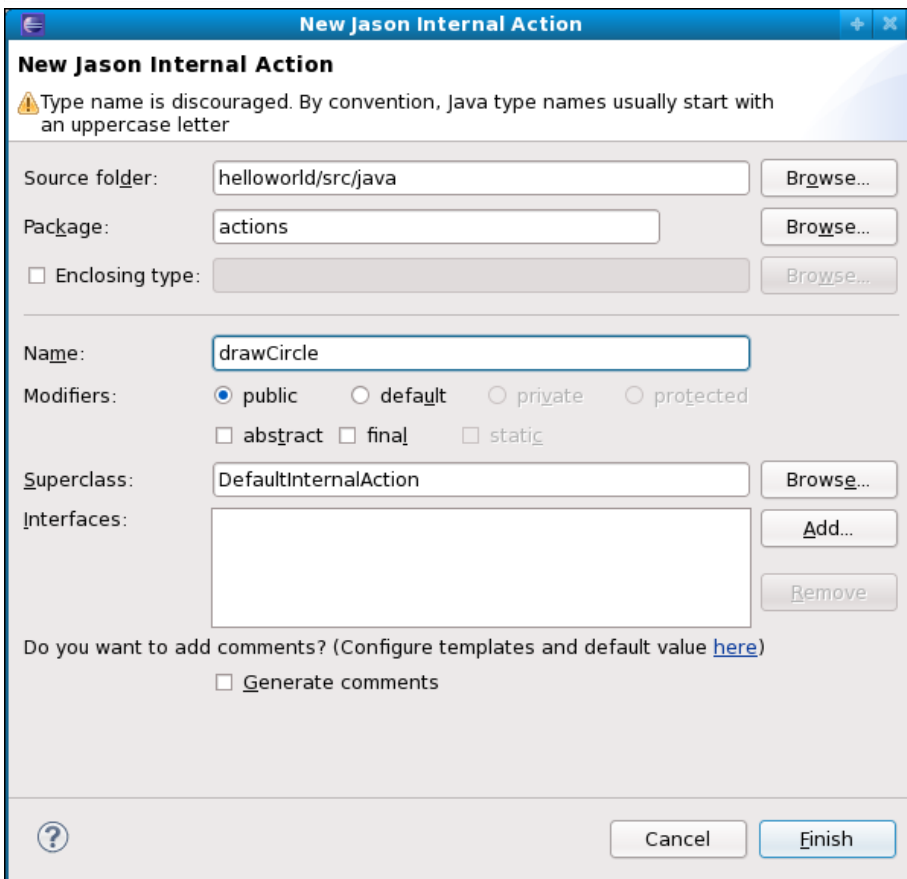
New Jason Internal Action

New Jason Internal Action

Type name is discouraged. By convention, Java type names usually start with an uppercase letter

Source folder: helloworld/src/java Browse...

Package: actions Browse...

☐ Enclosing type: Browse...

Name: drawCircle

Modifiers: ◉ public ○ default ○ private ○ protected

☐ abstract ☐ final ☐ static

Superclass: DefaultInternalAction Browse...

Interfaces: Add...

Remove

Do you want to add comments? (Configure templates and default value here)

☐ Generate comments

?

Cancel Finish